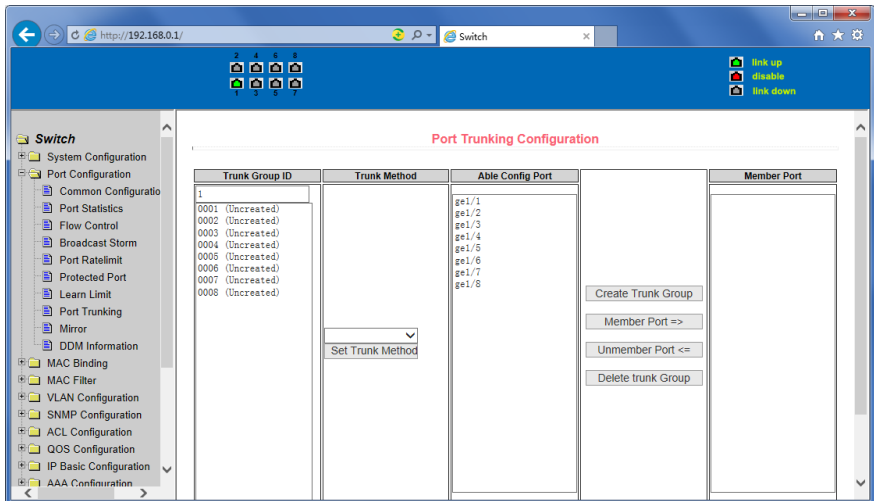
http://192.168.0.1/
Switch

2 4 6 8
1 3 5 7

link up
disable
link down

Switch
System Configuration
Port Configuration
Common Configuratio
Port Statistics
Flow Control
Broadcast Storm
Port Ratelimit
Protected Port
Learn Limit
Port Trunking
Mirror
DDM Information
MAC Binding
MAC Filter
VLAN Configuration
SNMP Configuration
ACL Configuration
QOS Configuration
IP Basic Configuration
AAA Configuration

Port Trunking Configuration

| Trunk Group ID | Trunk Method | Able Config Port | | Member Port |
|---|---|---|---|---|
| 1<br>0001 (Uncreated)<br>0002 (Uncreated)<br>0003 (Uncreated)<br>0004 (Uncreated)<br>0005 (Uncreated)<br>0006 (Uncreated)<br>0007 (Uncreated)<br>0008 (Uncreated) | Set Trunk Method | ge1/1<br>ge1/2<br>ge1/3<br>ge1/4<br>ge1/5<br>ge1/6<br>ge1/7<br>ge1/8 | Create Trunk Group<br>Member Port =><br>Unmember Port <=<br>Delete trunk Group | |